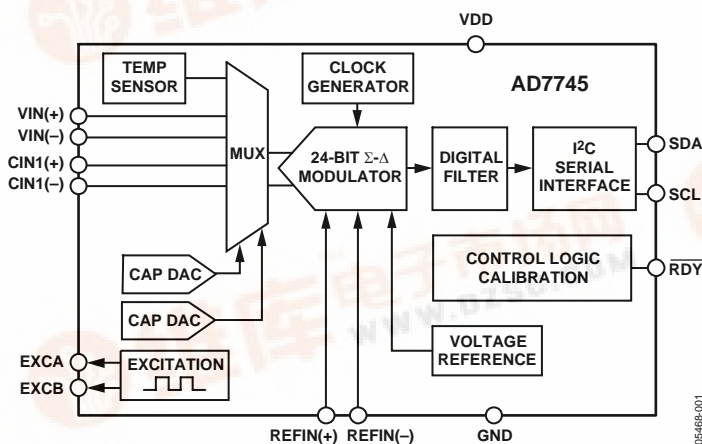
VDD

TEMP SENSOR

CLOCK GENERATOR

AD7745

VIN(+)
VIN(–)
CIN1(+)
CIN1(–)

MUX

24-BIT $\Sigma$-$\Delta$ MODULATOR

DIGITAL FILTER

$I^2C$ SERIAL INTERFACE

SDA
SCL

CONTROL LOGIC CALIBRATION

$\overline{RDY}$

CAP DAC

CAP DAC

VOLTAGE REFERENCE

EXCA
EXCB

EXCITATION

REFIN(+) REFIN(–) GND

05468-001